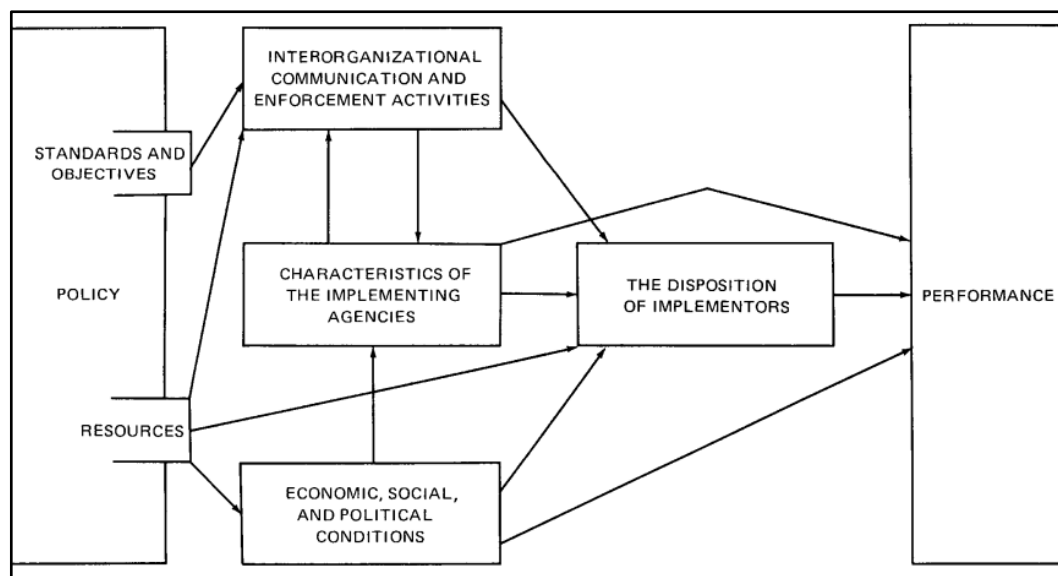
INTERORGANIZATIONAL COMMUNICATION AND ENFORCEMENT ACTIVITIES

STANDARDS AND OBJECTIVES

POLICY

CHARACTERISTICS OF THE IMPLEMENTING AGENCIES

THE DISPOSITION OF IMPLEMENTORS

PERFORMANCE

RESOURCES

ECONOMIC, SOCIAL, AND POLITICAL CONDITIONS